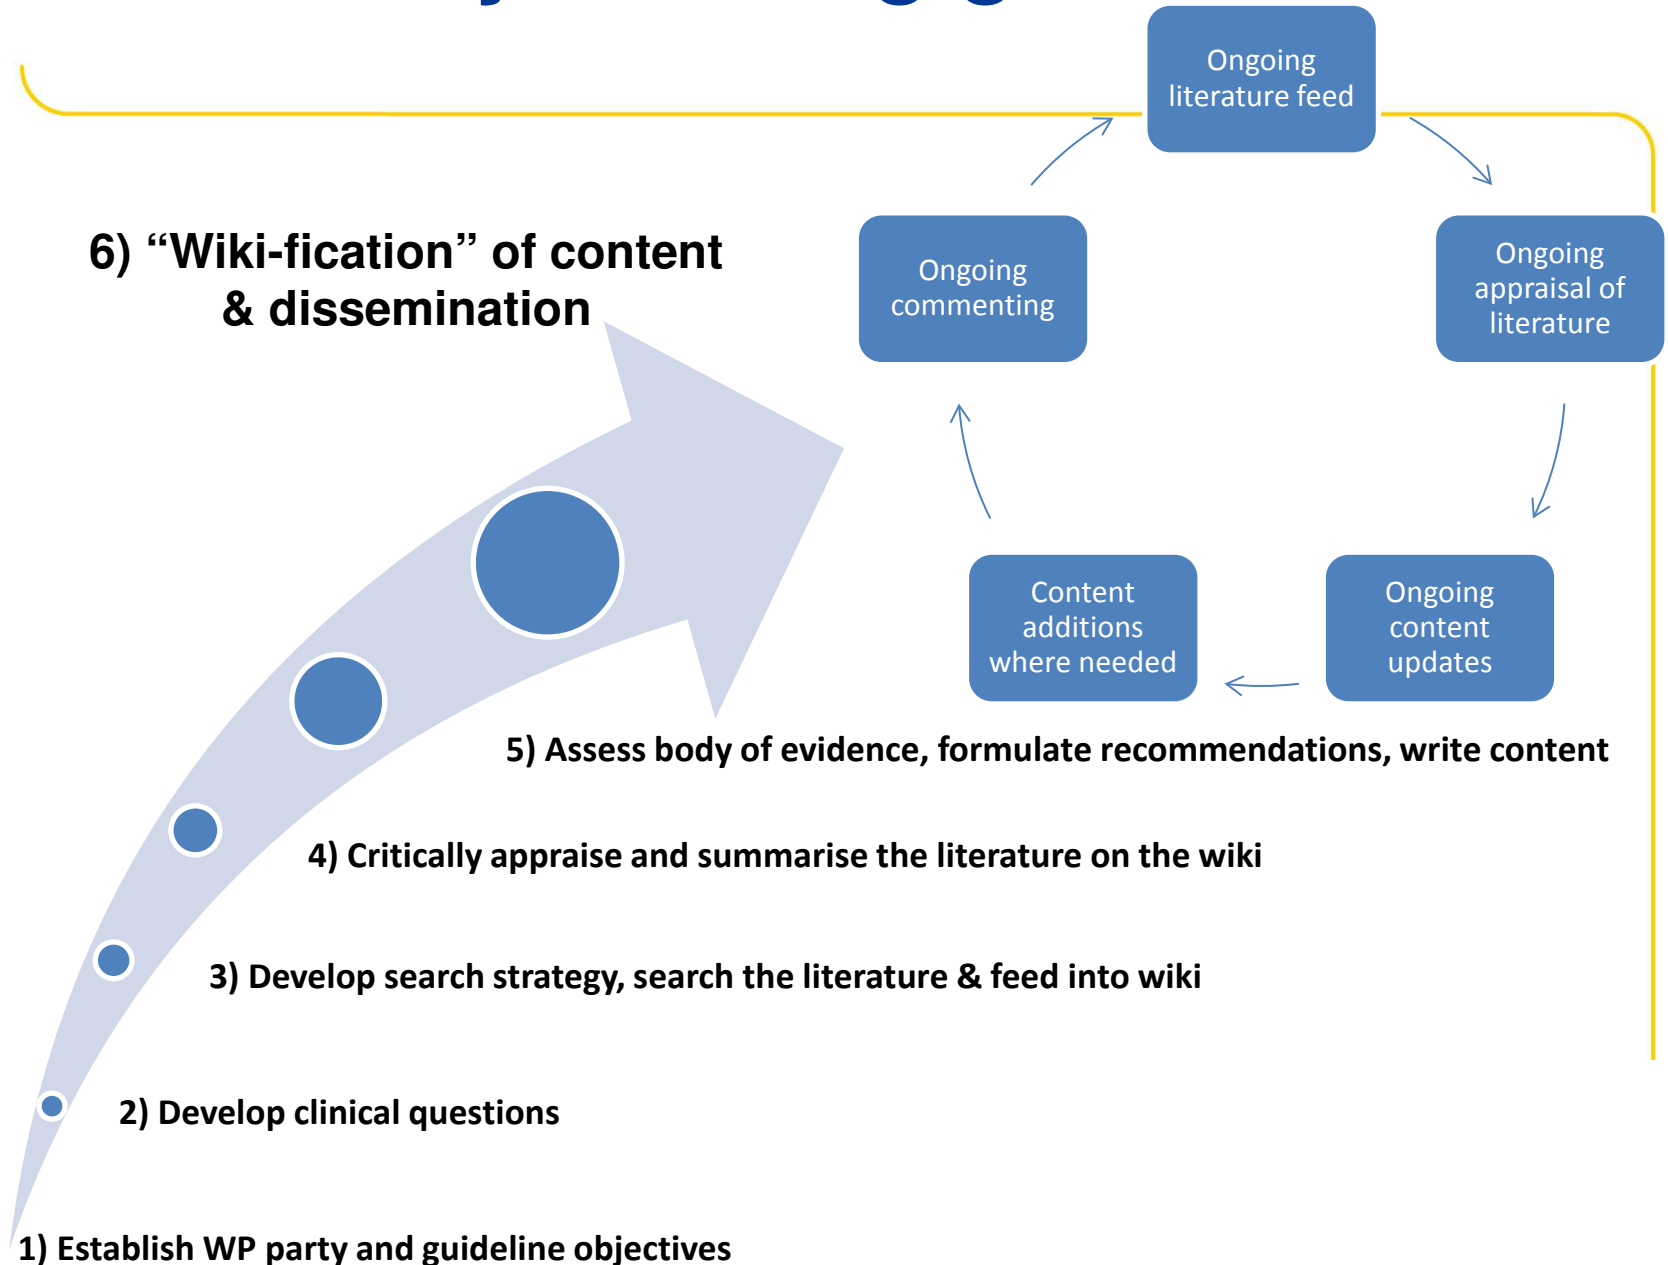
Ongoing literature feed

6) "Wiki-fication" of content & dissemination

Ongoing commenting

Ongoing appraisal of literature

Content additions where needed

Ongoing content updates

5) Assess body of evidence, formulate recommendations, write content

4) Critically appraise and summarise the literature on the wiki

3) Develop search strategy, search the literature & feed into wiki

2) Develop clinical questions

1) Establish WP party and guideline objectives